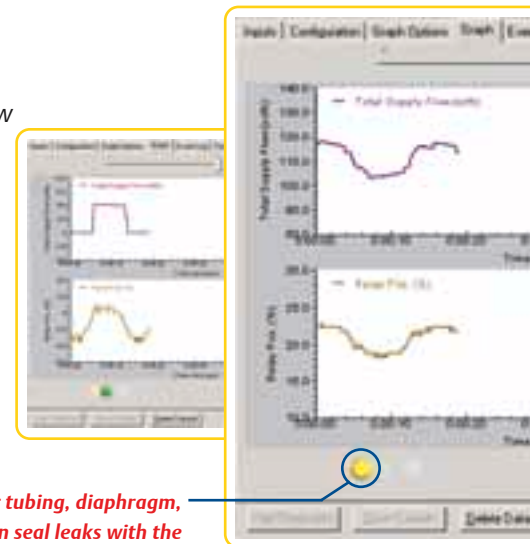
w

Inputs | Configuration | Graph Options | Graph | E

Total Supply Flow (scfh)

Total Supply Flow (scfh)

140.0

130.0

120.0

110.0

100.0

90.0

Relay Pos. (%)

Relay Pos. (%)

30.0

25.0

20.0

15.0

Delete Data

tubing, diaphragm,

n seal leaks with the